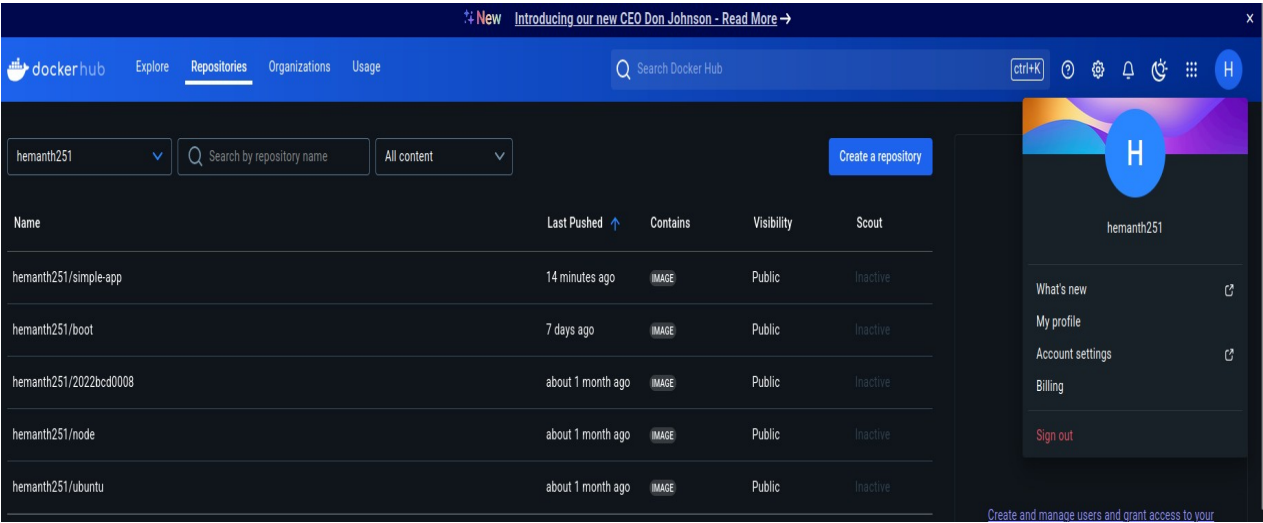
New Introducing our new CEO Don Johnson - Read More →

x

docker hub Explore Repositories Organizations Usage

Search Docker Hub

ctrl+K

H

hemanth251

Search by repository name

All content

Create a repository

| Name | Last Pushed ↑ | Contains | Visibility | Scout |
|---|---|---|---|---|
| hemanth251/simple-app | 14 minutes ago | IMAGE | Public | Inactive |
| hemanth251/boot | 7 days ago | IMAGE | Public | Inactive |
| hemanth251/2022bcd0008 | about 1 month ago | IMAGE | Public | Inactive |
| hemanth251/node | about 1 month ago | IMAGE | Public | Inactive |
| hemanth251/ubuntu | about 1 month ago | IMAGE | Public | Inactive |

H

hemanth251

What's new

My profile

Account settings

Billing

Sign out

Create and manage users and grant access to your